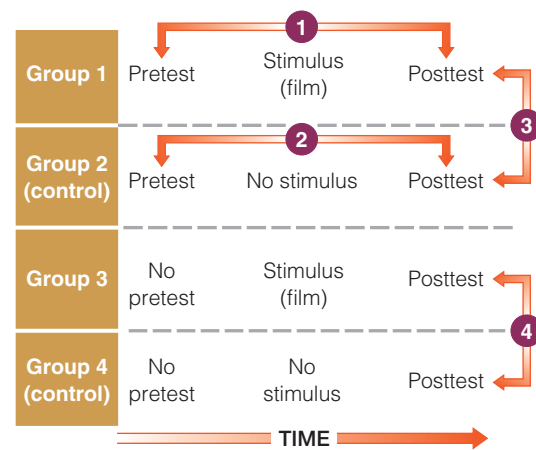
1

Group 1 Pretest Stimulus (film) Posttest

3

2

Group 2 (control) Pretest No stimulus Posttest

Group 3 No pretest Stimulus (film) Posttest

4

Group 4 (control) No pretest No stimulus Posttest

TIME